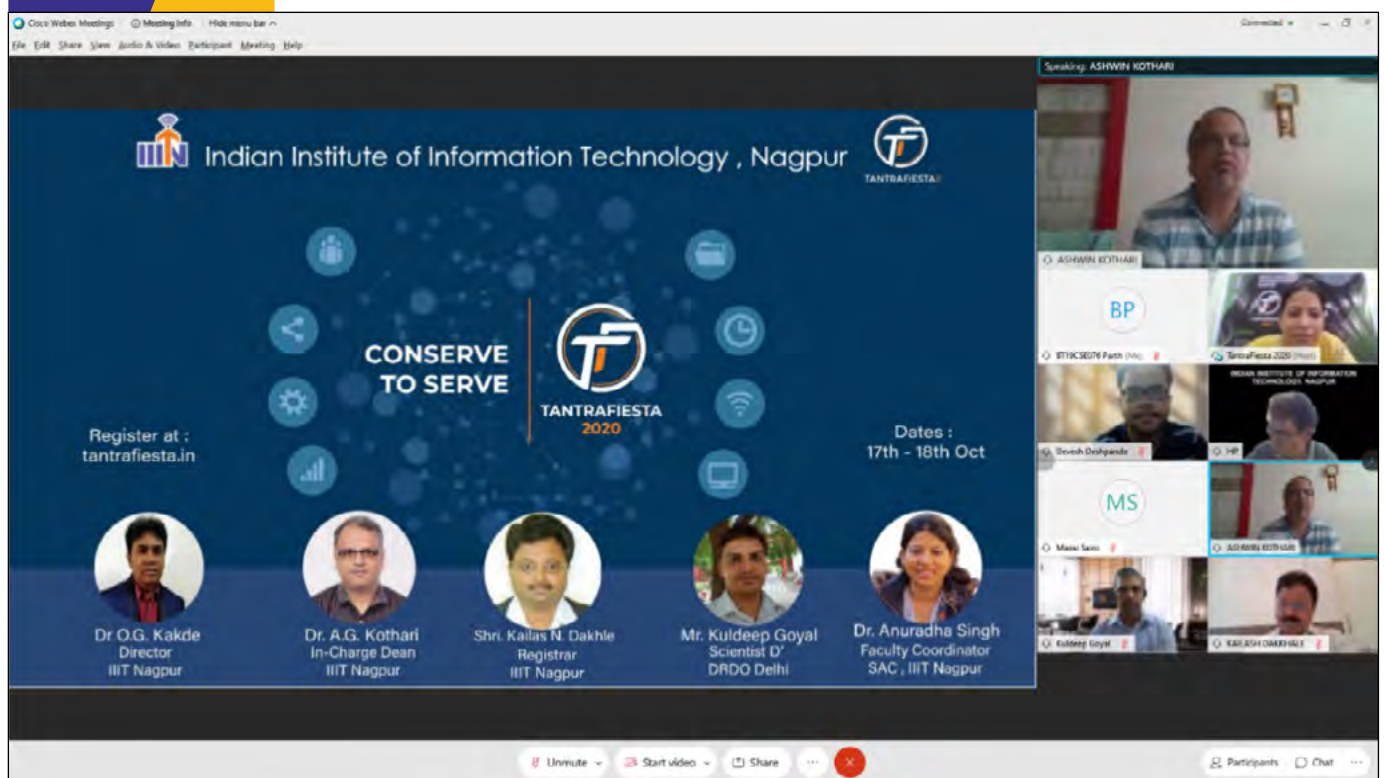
Cisco Webex Meetings | Meeting Info | Hide menu bar ^

Connected

File Edit Share View Audio & Video Participant Meeting Help

Speaking: ASHWIN KOTHARI

IIITN Indian Institute of Information Technology , Nagpur

TANTRAFIESTA

CONSERVE TO SERVE

TANTRAFIESTA 2020

Register at : tantrafiesta.in

Dates : 17th - 18th Oct

Dr O.G. Kakde
Director
IIIT Nagpur

Dr. A.G. Kothari
In-Charge Dean
IIIT Nagpur

Shri. Kailas N. Dakhle
Registrar
IIIT Nagpur

Mr. Kuldeep Goyal
Scientist D'
DRDO Delhi

Dr. Anuradha Singh
Faculty Coordinator
SAC , IIIT Nagpur

ASHWIN KOTHARI

BP

BT19CSE076 Parth (Me)

TantraFiesta 2020 (Host)

Devesh Deshpande

INDIAN INSTITUTE OF INFORMATION TECHNOLOGY, NAGPUR

HP

MS

Mansi Saini

ASHWIN KOTHARI

Kuldeep Goyal

KAILASH DAKKHALE

Unmute

Start video

Share

Participants

Chat